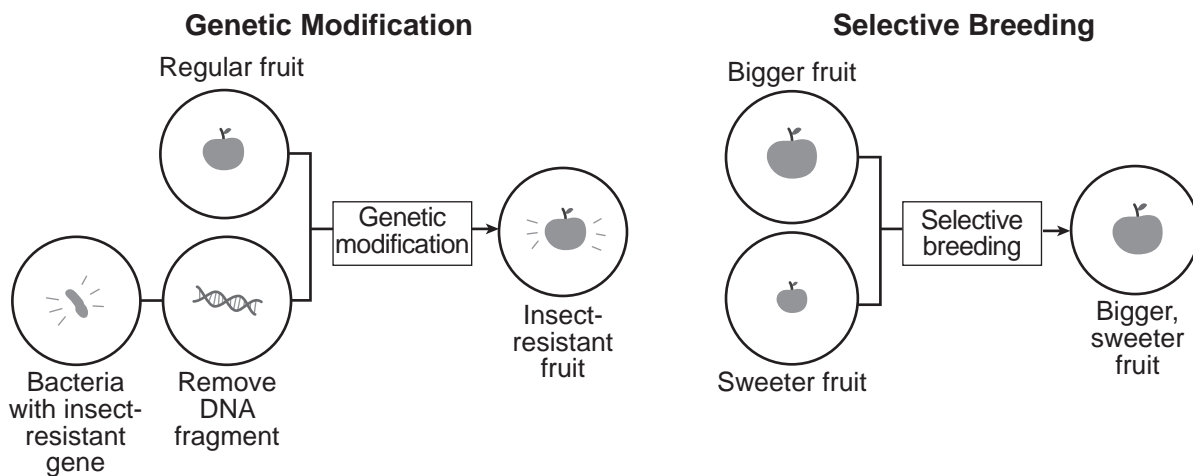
Genetic Modification

Regular fruit

Genetic modification

Insect-resistant fruit

Bacteria with insect-resistant gene

Remove DNA fragment

Selective Breeding

Bigger fruit

Selective breeding

Bigger, sweeter fruit

Sweeter fruit